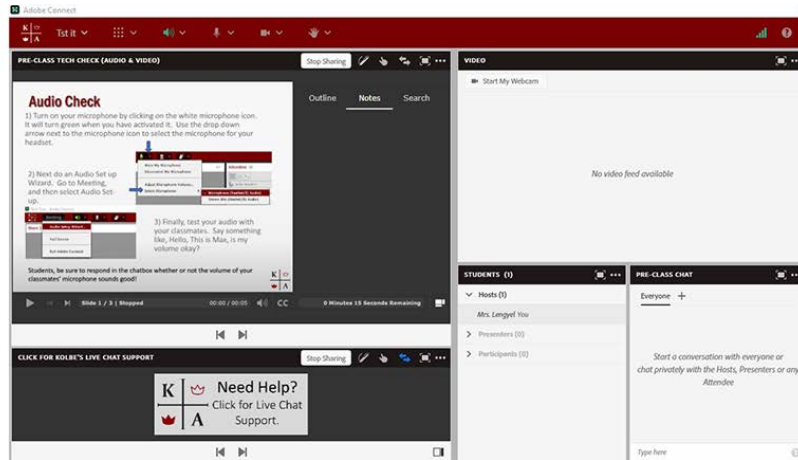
Adobe Connect

K A Tst it

PRE-CLASS TECH CHECK (AUDIO & VIDEO)

Stop Sharing

Audio Check

1) Turn on your microphone by clicking on the white microphone icon. It will turn green when you have activated it. Use the drop down arrow next to the microphone icon to select the microphone for your headset.

2) Next do an Audio Set up Wizard. Go to Meeting, and then select Audio Set-up.

3) Finally, test your audio with your classmates. Say something like, Hello, This is Max, is my volume okay?

Students, be sure to respond in the chatbox whether or not the volume of your classmates' microphone sounds good!

Outline Notes Search

Slide 1 / 3 | Stopped 00:00 / 00:05 CC 0 Minutes 15 Seconds Remaining

VIDEO

Start My Webcam

No video feed available

STUDENTS (1)

Hosts (1)

Mrs. Lengyel You

Presenters (0)

Participants (0)

PRE-CLASS CHAT

Everyone +

Start a conversation with everyone or chat privately with the Hosts, Presenters or any Attendee

Type here

CLICK FOR KOLBE'S LIVE CHAT SUPPORT

Stop Sharing

K A Need Help? Click for Live Chat Support.